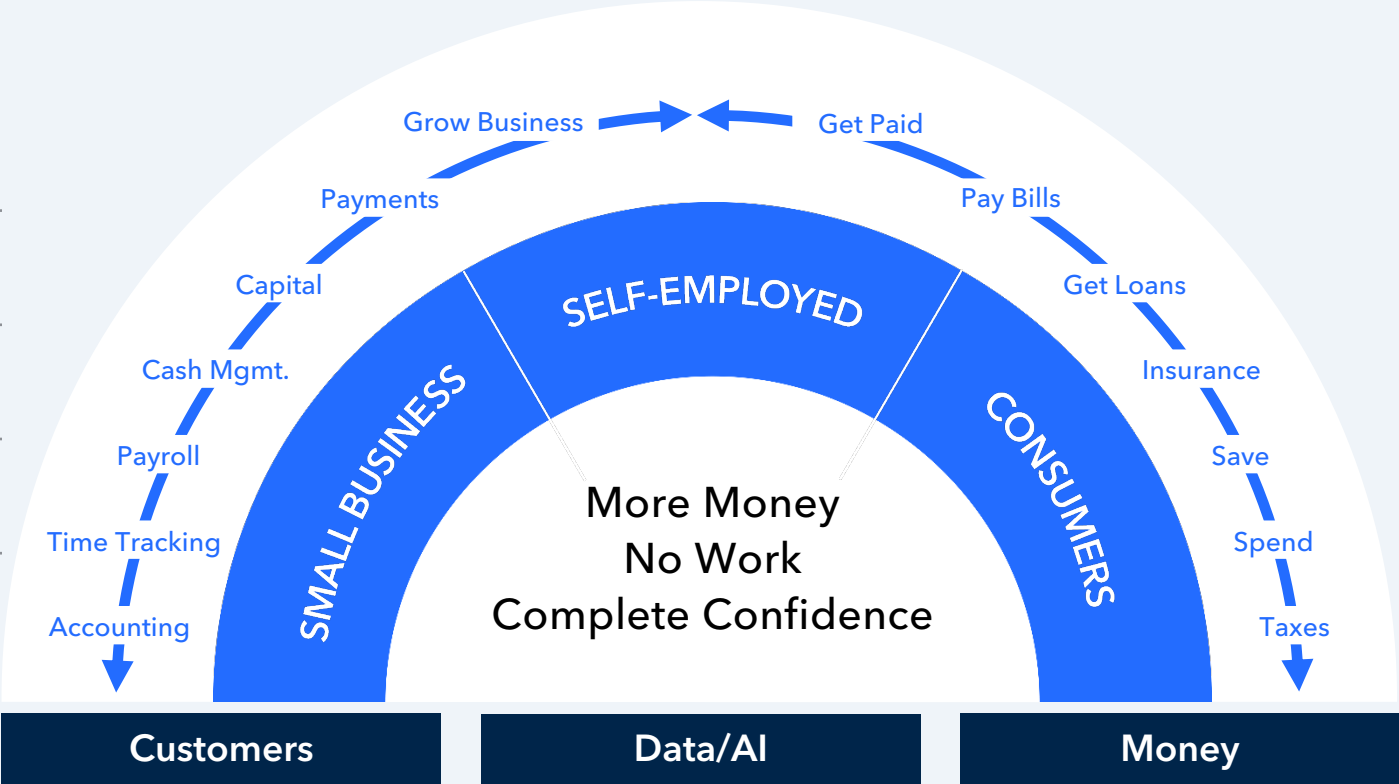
Grow Business
Payments
Capital
Cash Mgmt.
Payroll
Time Tracking
Accounting

Get Paid
Pay Bills
Get Loans
Insurance
Save
Spend
Taxes

SMALL BUSINESS
SELF-EMPLOYED
CONSUMERS

More Money
No Work
Complete Confidence

Customers
Data/AI
Money